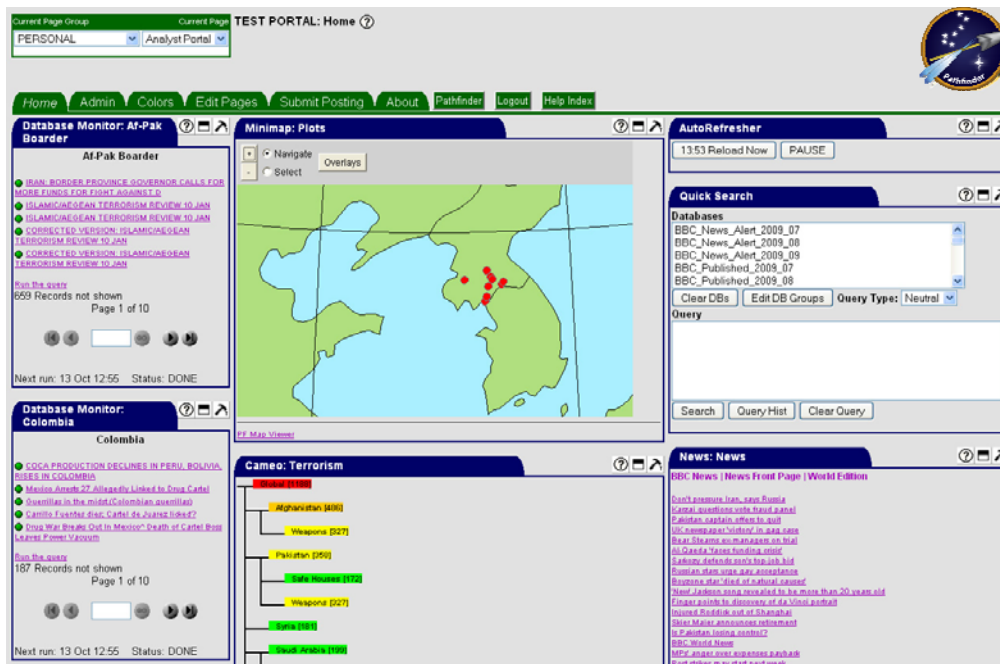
Current Page Group
Current Page
PERSONAL
Analyst Portal
TEST PORTAL: Home ?

Pathfinder

Home
Admin
Colors
Edit Pages
Submit Posting
About
Pathfinder
Logout
Help Index

Database Monitor: Af-Pak Boarder

Af-Pak Boarder

IRAN: BORDER PROVINCE GOVERNOR CALLS FOR MORE FUNDS FOR FIGHT AGAINST D
ISLAMIC/AEGEAN TERRORISM REVIEW 10 JAN
ISLAMIC/AEGEAN TERRORISM REVIEW 10 JAN
CORRECTED VERSION: ISLAMIC/AEGEAN TERRORISM REVIEW 10 JAN
CORRECTED VERSION: ISLAMIC/AEGEAN TERRORISM REVIEW 10 JAN

Run the query
659 Records not shown
Page 1 of 10

Next run: 13 Oct 12:55 Status: DONE

Database Monitor: Colombia

Colombia

COCA PRODUCTION DECLINES IN PERU, BOLIVIA, RISES IN COLOMBIA
Mexico Arrests 27 Allegedly Linked to Drug Cartel
Guerrillas in the midst (Colombian guerrillas)
Carrillo Fuentes dies; Cartel de Juarez licked?
Drug War Breaks Out In Mexico* Death of Cartel Boss Leaves Power Vacuum

Run the query
187 Records not shown
Page 1 of 10

Next run: 13 Oct 12:55 Status: DONE

Minimap: Plots

Navigate
Select
Overlays

PF Map Viewer

Cameo: Terrorism

Global [1188]
Afghanistan [406]
Weapons [327]
Pakistan [350]
Safe Houses [172]
Weapons [227]
Syria [181]
Saudi Arabia [199]

AutoRefresher

13:53 Reload Now
PAUSE

Quick Search

Databases
BBC_News_Alert_2009_07
BBC_News_Alert_2009_08
BBC_News_Alert_2009_09
BBC_Published_2009_07
BBC_Published_2009_08

Clear DBs
Edit DB Groups
Query Type:
Neutral

Query

Search
Query Hist
Clear Query

News: News

BBC News | News Front Page | World Edition

Don't pressure Iran, says Russia
Karzai questions vote fraud panel
Pakistan captain offers to quit
UK newspaper 'victory' in gag case
Bear Stearns ex-managers on trial
Al-Qaeda 'faces funding crisis'
Sarkozy defends son's top job bid
Russian stars urge gay acceptance
Boyzone star 'died of natural causes'
'New' Jackson song revealed to be more than 20 years old
Finger points to discovery of da Vinci portrait
Injured Roddick out of Shanghai
Skier Maier announces retirement
Is Pakistan losing control?
BBC World News
MPs' anger over expenses payback
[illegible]